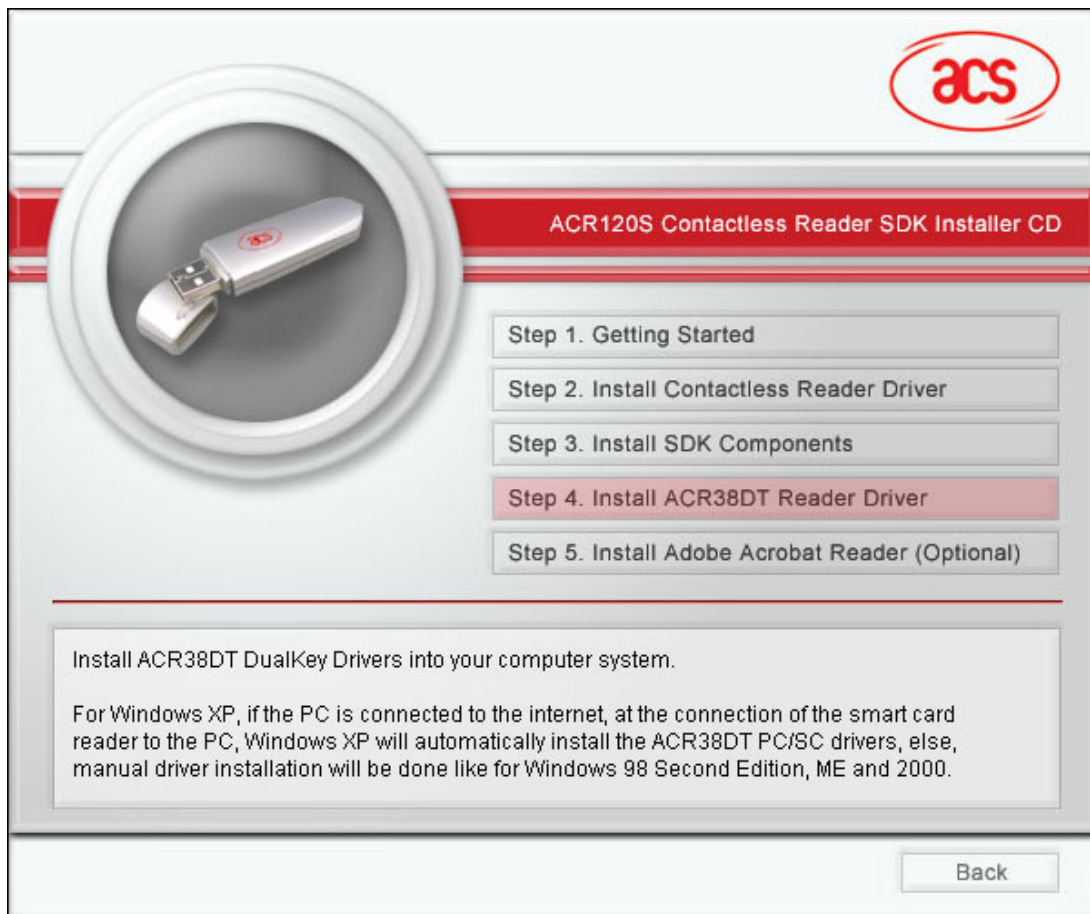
acs

ACR120S Contactless Reader SDK Installer CD

Step 1. Getting Started

Step 2. Install Contactless Reader Driver

Step 3. Install SDK Components

Step 4. Install ACR38DT Reader Driver

Step 5. Install Adobe Acrobat Reader (Optional)

Install ACR38DT DualKey Drivers into your computer system.

For Windows XP, if the PC is connected to the internet, at the connection of the smart card reader to the PC, Windows XP will automatically install the ACR38DT PC/SC drivers, else, manual driver installation will be done like for Windows 98 Second Edition, ME and 2000.

Back